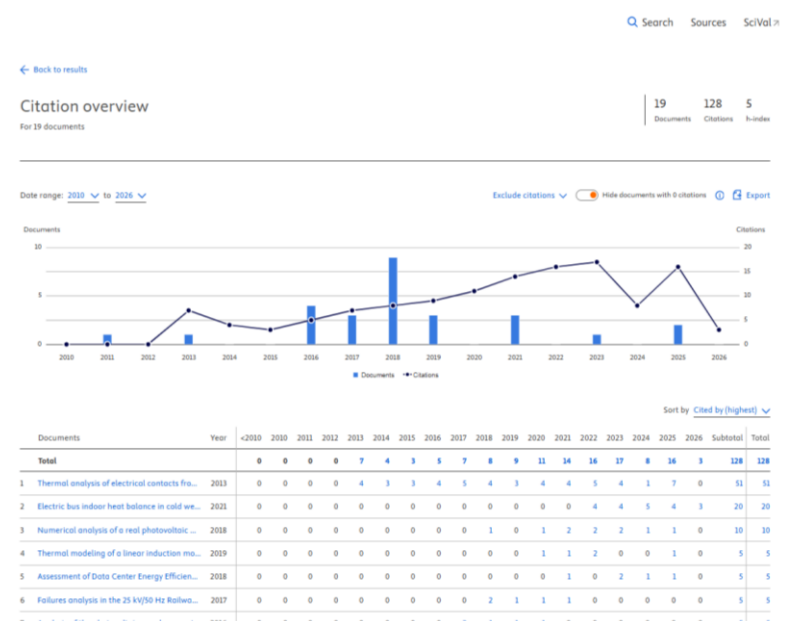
Search Sources SciVal

← Back to results

Citation overview

For 19 documents

19 Documents | 128 Citations | 5 h-index

Date range: 2010 to 2026

Exclude citations | Hide documents with 0 citations | Export

Documents

Citations

10

5

0

20

15

10

5

0

2010 2011 2012 2013 2014 2015 2016 2017 2018 2019 2020 2021 2022 2023 2024 2025 2026

Documents Citations

Sort by Cited by (highest)

| | Documents | Year | <2010 | 2010 | 2011 | 2012 | 2013 | 2014 | 2015 | 2016 | 2017 | 2018 | 2019 | 2020 | 2021 | 2022 | 2023 | 2024 | 2025 | 2026 | Subtotal | Total |
|---|---|---|---|---|---|---|---|---|---|---|---|---|---|---|---|---|---|---|---|---|---|---|
| | Total | | 0 | 0 | 0 | 0 | 7 | 4 | 3 | 5 | 7 | 8 | 9 | 11 | 14 | 16 | 17 | 8 | 16 | 3 | 128 | 128 |
| 1 | Thermal analysis of electrical contacts fro... | 2013 | 0 | 0 | 0 | 0 | 4 | 3 | 3 | 4 | 5 | 4 | 3 | 4 | 4 | 5 | 4 | 1 | 7 | 0 | 51 | 51 |
| 2 | Electric bus indoor heat balance in cold we... | 2021 | 0 | 0 | 0 | 0 | 0 | 0 | 0 | 0 | 0 | 0 | 0 | 0 | 0 | 4 | 4 | 5 | 4 | 3 | 20 | 20 |
| 3 | Numerical analysis of a real photovoltaic ... | 2018 | 0 | 0 | 0 | 0 | 0 | 0 | 0 | 0 | 0 | 1 | 0 | 1 | 2 | 2 | 2 | 1 | 1 | 0 | 10 | 10 |
| 4 | Thermal modeling of a linear induction mo... | 2019 | 0 | 0 | 0 | 0 | 0 | 0 | 0 | 0 | 0 | 0 | 0 | 1 | 1 | 2 | 0 | 0 | 1 | 0 | 5 | 5 |
| 5 | Assessment of Data Center Energy Efficien... | 2018 | 0 | 0 | 0 | 0 | 0 | 0 | 0 | 0 | 0 | 0 | 0 | 0 | 1 | 0 | 2 | 1 | 1 | 0 | 5 | 5 |
| 6 | Failures analysis in the 25 kV/50 Hz Railwo... | 2017 | 0 | 0 | 0 | 0 | 0 | 0 | 0 | 0 | 0 | 2 | 1 | 1 | 1 | 0 | 0 | 0 | 0 | 0 | 5 | 5 |